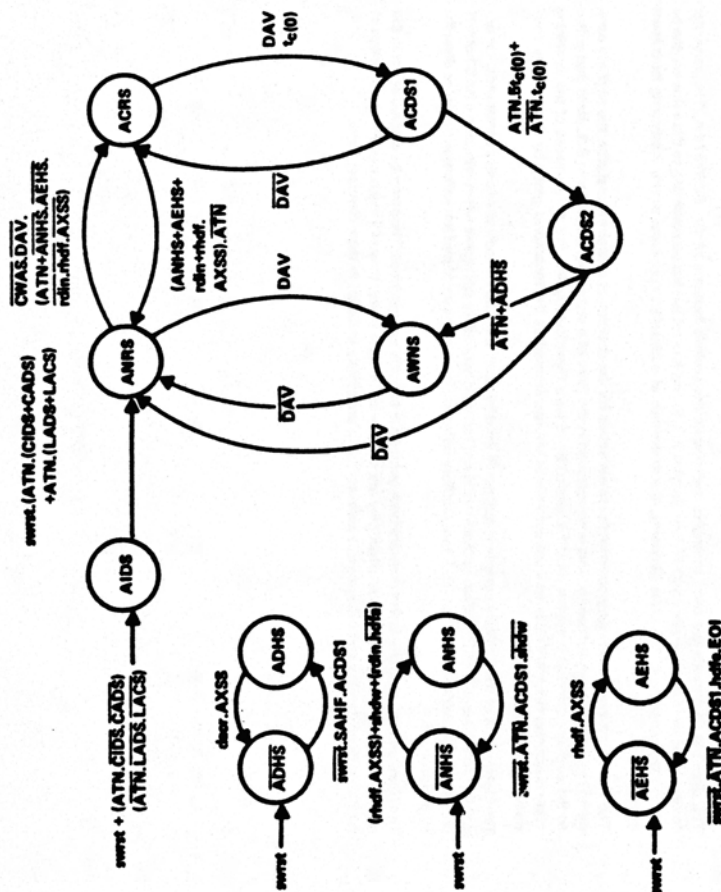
swrst + (ATN.$\overline{CIDS}$.$\overline{CADS}$)
($\overline{ATN}$.$\overline{LADS}$.$\overline{LACS}$)

AIDS

swrst.(ATN.(CIDS+CADS)
+ATN.(LADS+LACS)

ANRS

$\overline{CWAS}$.DAV.
(ATN+$\overline{ANHS}$.$\overline{AEHS}$.
rdin.rhdf.AXSS)

ACRS

DAV
$t_c(0)$

(ANHS+AEHS+
rdin+rhdf.
AXSS).$\overline{ATN}$

$\overline{DAV}$

$\overline{DAV}$

ACDS1

DAV

AWNS

$\overline{DAV}$

ATN.5$t_c(0)$+
$\overline{ATN}$.$t_c(0)$

$\overline{ATN}$+ADHS

ACDS2

$\overline{DAV}$

swrst

$\overline{ADHS}$

dacr.AXSS

ADHS

$\overline{swrst}$.SAHF.ACDS1

swrst

$\overline{ANHS}$

(rhdf.AXSS)+nhdw+(rdin.$\overline{hdfs}$)

ANHS

$\overline{swrst}$.$\overline{ATN}$.ACDS1.$\overline{nhdw}$

swrst

$\overline{AEHS}$

rhdf.AXSS

AEHS

$\overline{swrst}$.$\overline{ATN}$.ACDS1.hdfe.EOI